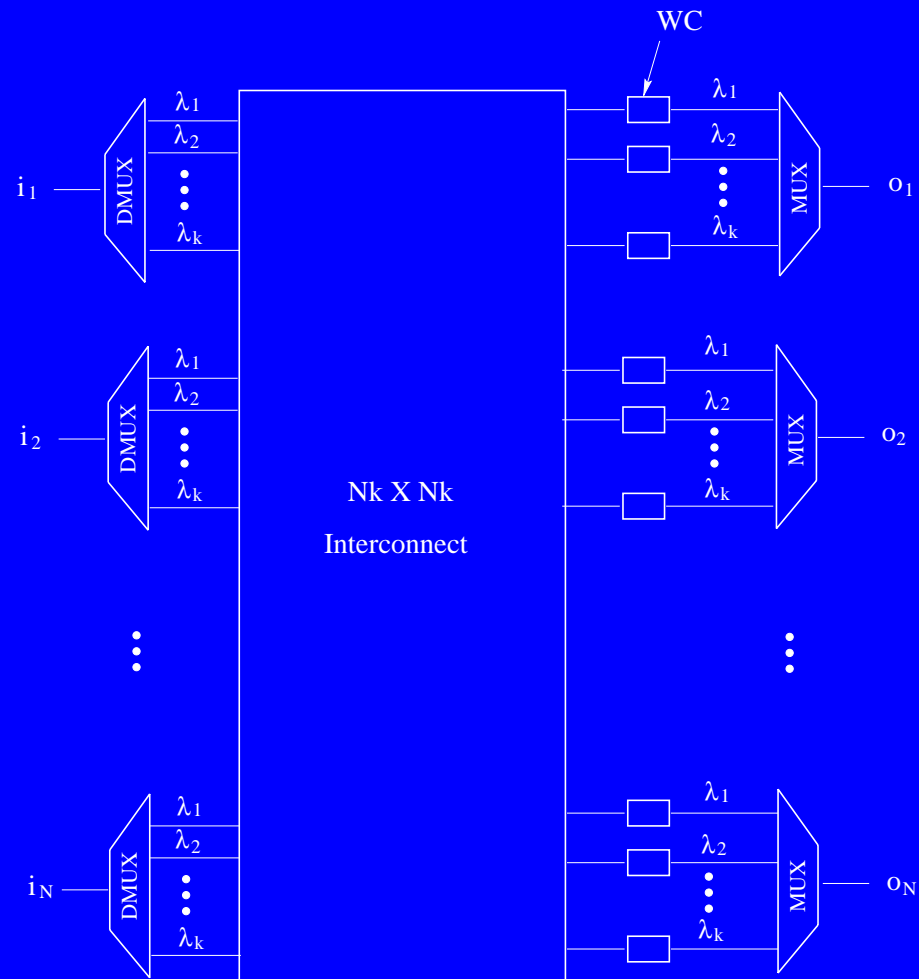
WC

$i_1$ DMUX $\lambda_1$ $\lambda_2$ $\lambda_k$

$\lambda_1$ $\lambda_2$ $\lambda_k$ MUX $o_1$

$i_2$ DMUX $\lambda_1$ $\lambda_2$ $\lambda_k$

$\lambda_1$ $\lambda_2$ $\lambda_k$ MUX $o_2$

Nk X Nk

Interconnect

$i_N$ DMUX $\lambda_1$ $\lambda_2$ $\lambda_k$

$\lambda_1$ $\lambda_2$ $\lambda_k$ MUX $o_N$